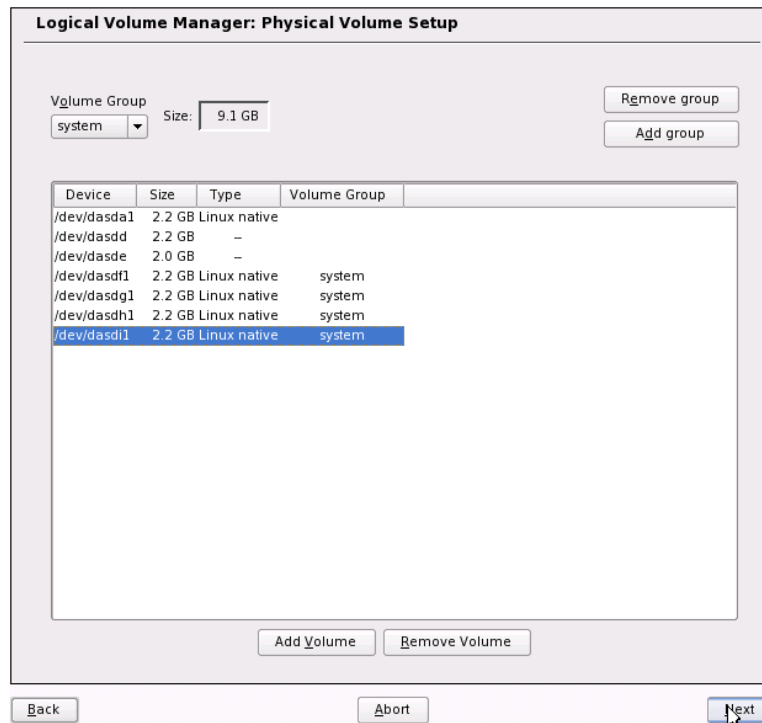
Logical Volume Manager: Physical Volume Setup

Volume Group
system
Size: 9.1 GB

Remove group
Add group

| Device | Size | Type | Volume Group |
|---|---|---|---|
| /dev/dasda1 | 2.2 GB | Linux native | |
| /dev/dasdd | 2.2 GB | – | |
| /dev/dasde | 2.0 GB | – | |
| /dev/dasdf1 | 2.2 GB | Linux native | system |
| /dev/dasdg1 | 2.2 GB | Linux native | system |
| /dev/dasdh1 | 2.2 GB | Linux native | system |
| /dev/dasdi1 | 2.2 GB | Linux native | system |

Add Volume
Remove Volume

Back
Abort
Next